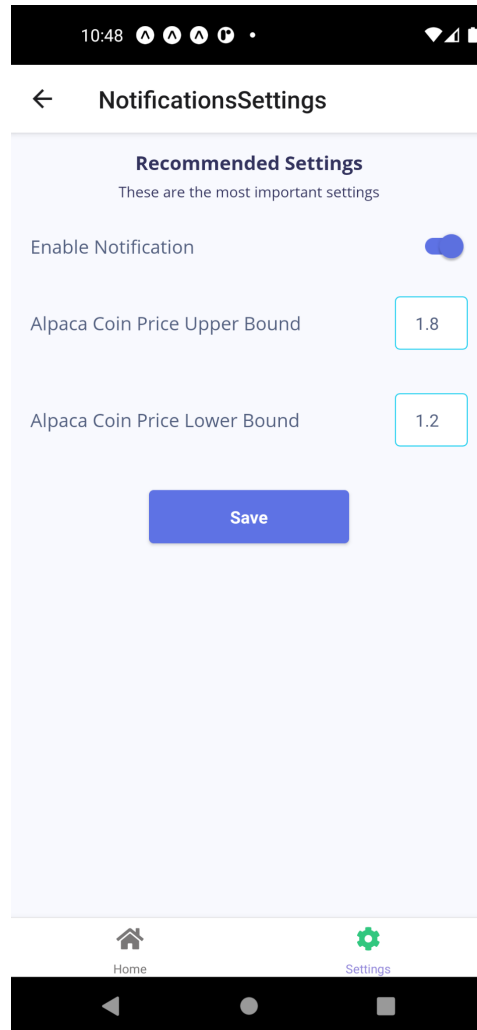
10:48

NotificationsSettings

Recommended Settings

These are the most important settings

Enable Notification

Alpaca Coin Price Upper Bound

1.8

Alpaca Coin Price Lower Bound

1.2

Save

Home

Settings